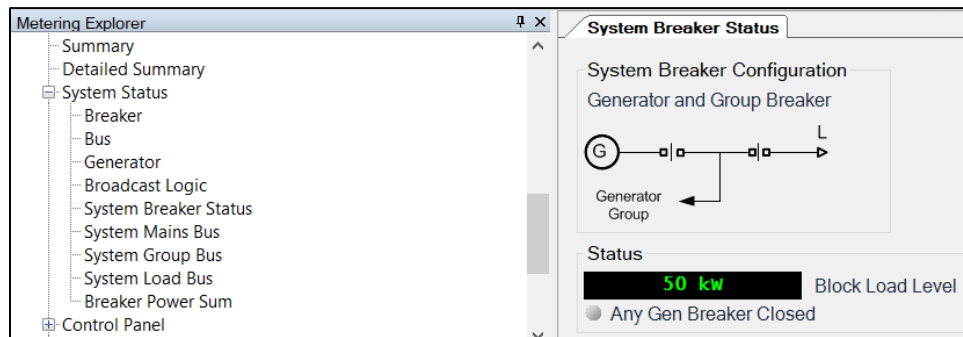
Metering Explorer

Summary
Detailed Summary
System Status
Breaker
Bus
Generator
Broadcast Logic
System Breaker Status
System Mains Bus
System Group Bus
System Load Bus
Breaker Power Sum
Control Panel

System Breaker Status

System Breaker Configuration
Generator and Group Breaker

G
L
Generator Group

Status
50 kW
Block Load Level
Any Gen Breaker Closed